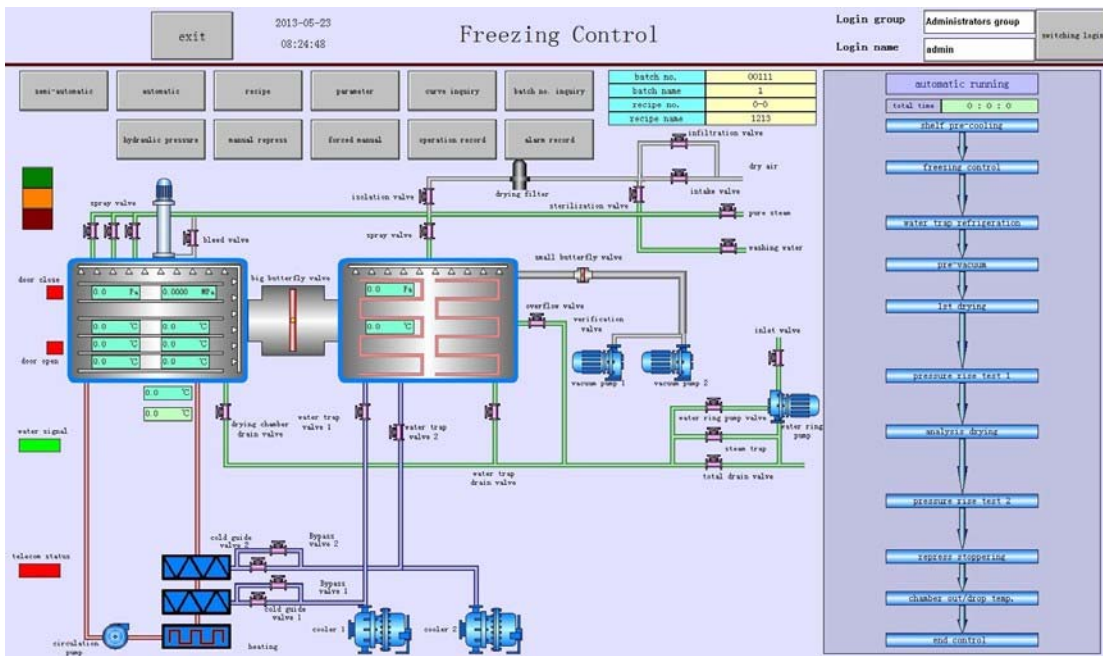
exit

2013-05-23
08:24:48

Freezing Control

Login group
Administrators group
Login name
admin
switching login

semi-automatic
automatic
recipe
parameter
curve inquiry
batch no. inquiry
hydraulic pressure
manual repress
forced manual
operation record
alarm record

| batch no. | 00111 |
|---|---|
| batch name | 1 |
| recipe no. | 0-0 |
| recipe name | 1213 |

automatic running
total time 0 : 0 : 0
shelf pre-cooling
freezing control
water trap refrigeration
pre-vacuum
1st drying
pressure rise test 1
analysis drying
pressure rise test 2
repress stoppering
chamber out/drop temp.
end control

infiltration valve
dry air
intake valve
drying filter
isolation valve
sterilization valve
pure steam
spray valve
spray valve
bleed valve
washing water
small butterfly valve
big butterfly valve
door close
door open
0.0 Pa
0.0000 MPa
0.0 ℃
0.0 ℃
0.0 ℃
0.0 ℃
0.0 ℃
0.0 ℃
0.0 ℃
0.0 ℃
0.0 Pa
0.0 ℃
overflow valve
verification valve
inlet valve
vacuum pump 1
vacuum pump 2
water ring pump valve
water ring pump
water signal
drying chamber drain valve
water trap valve 1
water trap valve 2
steam trap
water trap drain valve
total drain valve
telecom status
cold guide valve 2
Bypass valve 2
Bypass valve 1
cold guide valve 1
cooler 1
cooler 2
circulation pump
heating